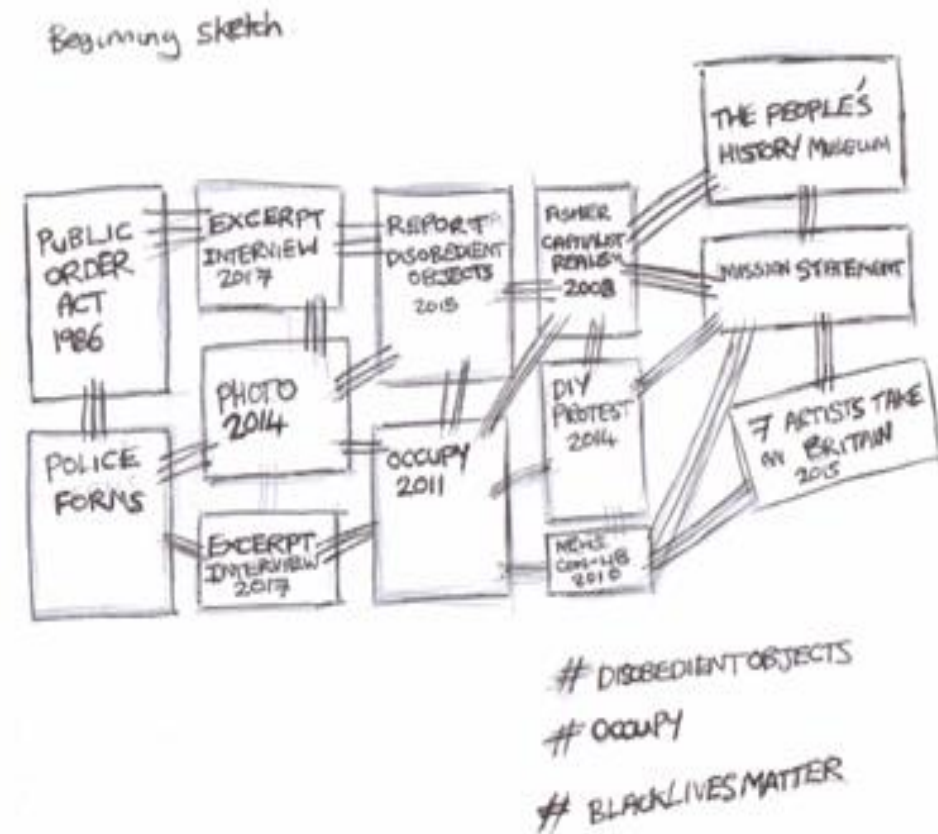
Beginning sketch

PUBLIC ORDER ACT 1986

EXCERPT INTERVIEW 2017

REPORT DISOBEDIENT OBJECTS 2015

FISHER CAPITALIST REALISM 2008

THE PEOPLE'S HISTORY MUSEUM

MISSION STATEMENT

PHOTO 2014

DIY PROTEST 2014

7 ARTISTS TAKE ON BRITAIN 2015

POLICE FORMS

OCCUPY 2011

EXCERPT INTERVIEW 2017

NEWS CON-LIB 2010

# DISOBEDIENT OBJECTS

# OCCUPY

# BLACKLIVESMATTER